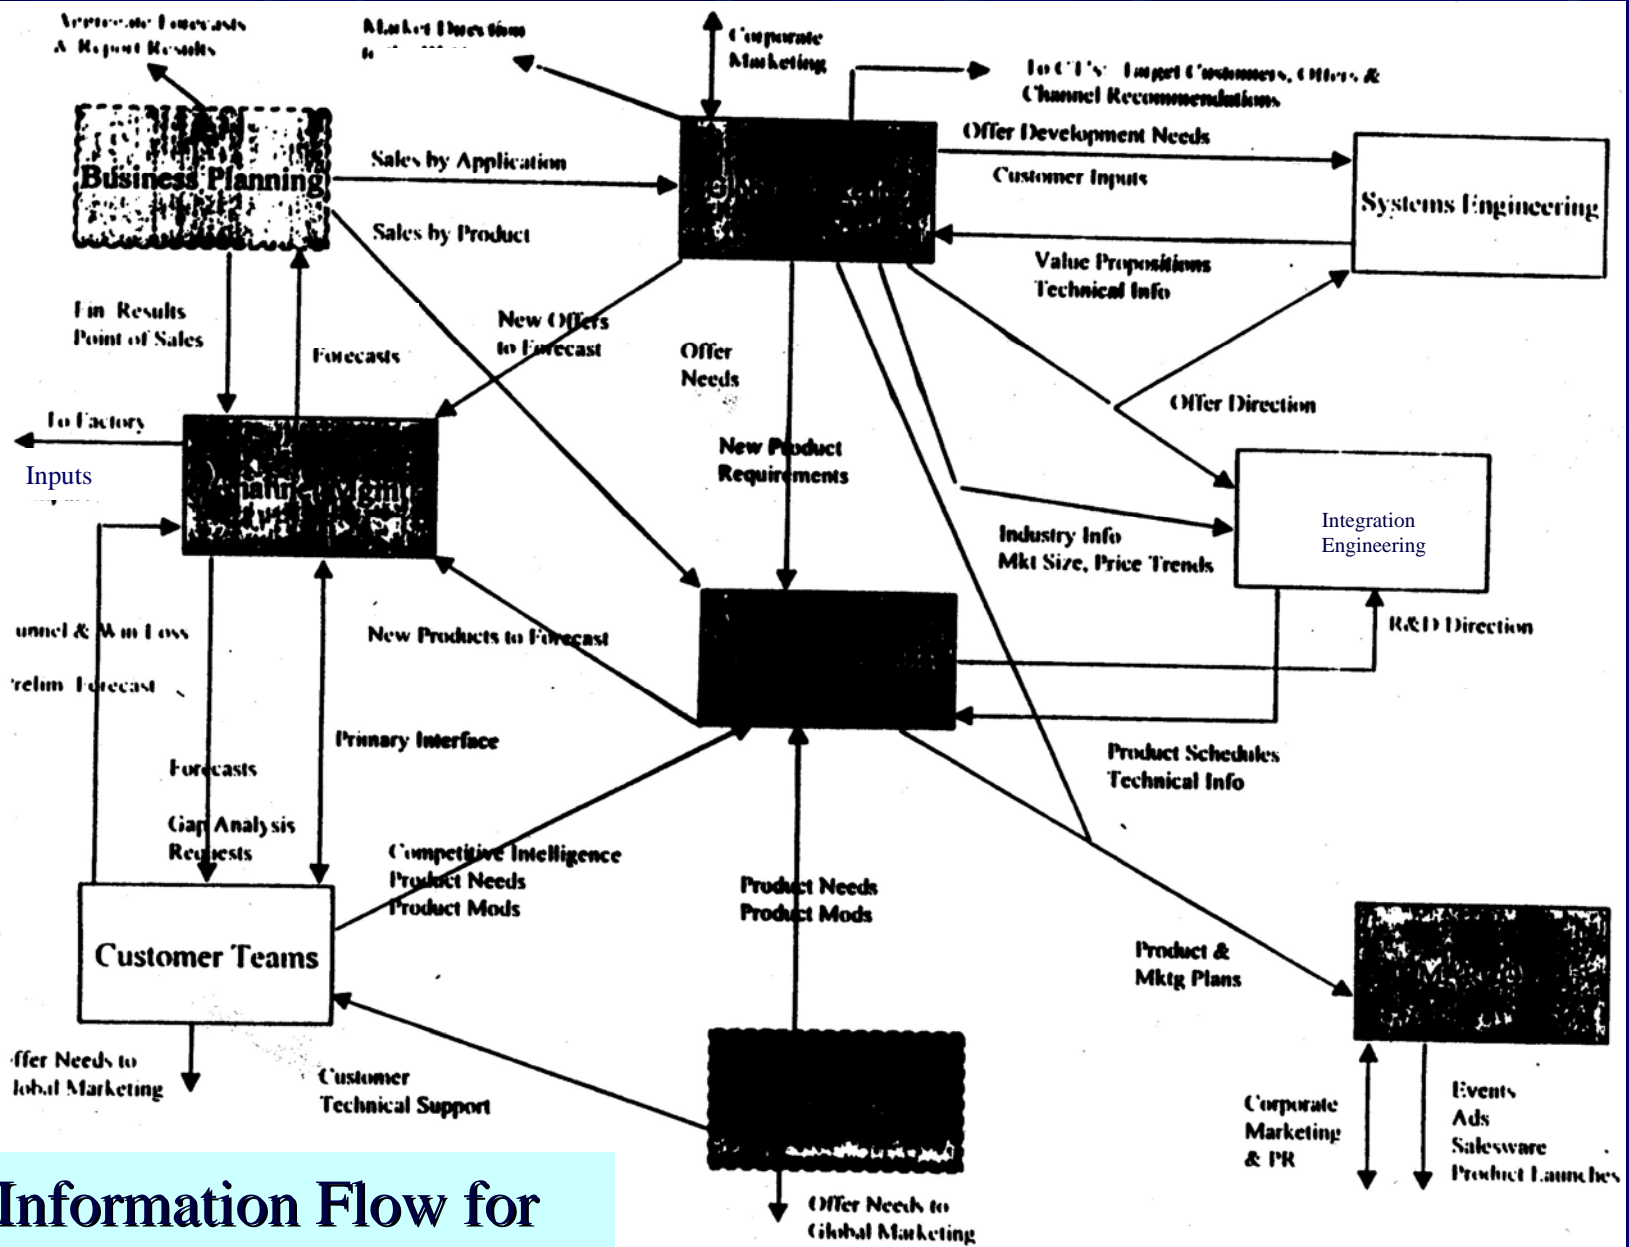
Aggregate Forecasts & Report Results

Market Direction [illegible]

Corporate Marketing

To CTs: Target Customers, Offers & Channel Recommendations

Business Planning

Sales by Application

Sales by Product

Offer Development Needs

Customer Inputs

Systems Engineering

Value Propositions Technical Info

Fin. Results Point of Sales

Forecasts

New Offers to Forecast

Offer Needs

Offer Direction

To Factory

Inputs

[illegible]

New Product Requirements

Industry Info Mkt Size, Price Trends

Integration Engineering

unnel & Win Loss

relim. Forecast

New Products to Forecast

R&D Direction

Primary Interface

Product Schedules Technical Info

Forecasts

Gap Analysis Requests

Competitive Intelligence Product Needs Product Mods

Product Needs Product Mods

Customer Teams

Product & Mktg Plans

ffer Needs to lobal Marketing

Customer Technical Support

Corporate Marketing & PR

Events Ads Salesware Product Launches

Information Flow for

Offer Needs to Global Marketing